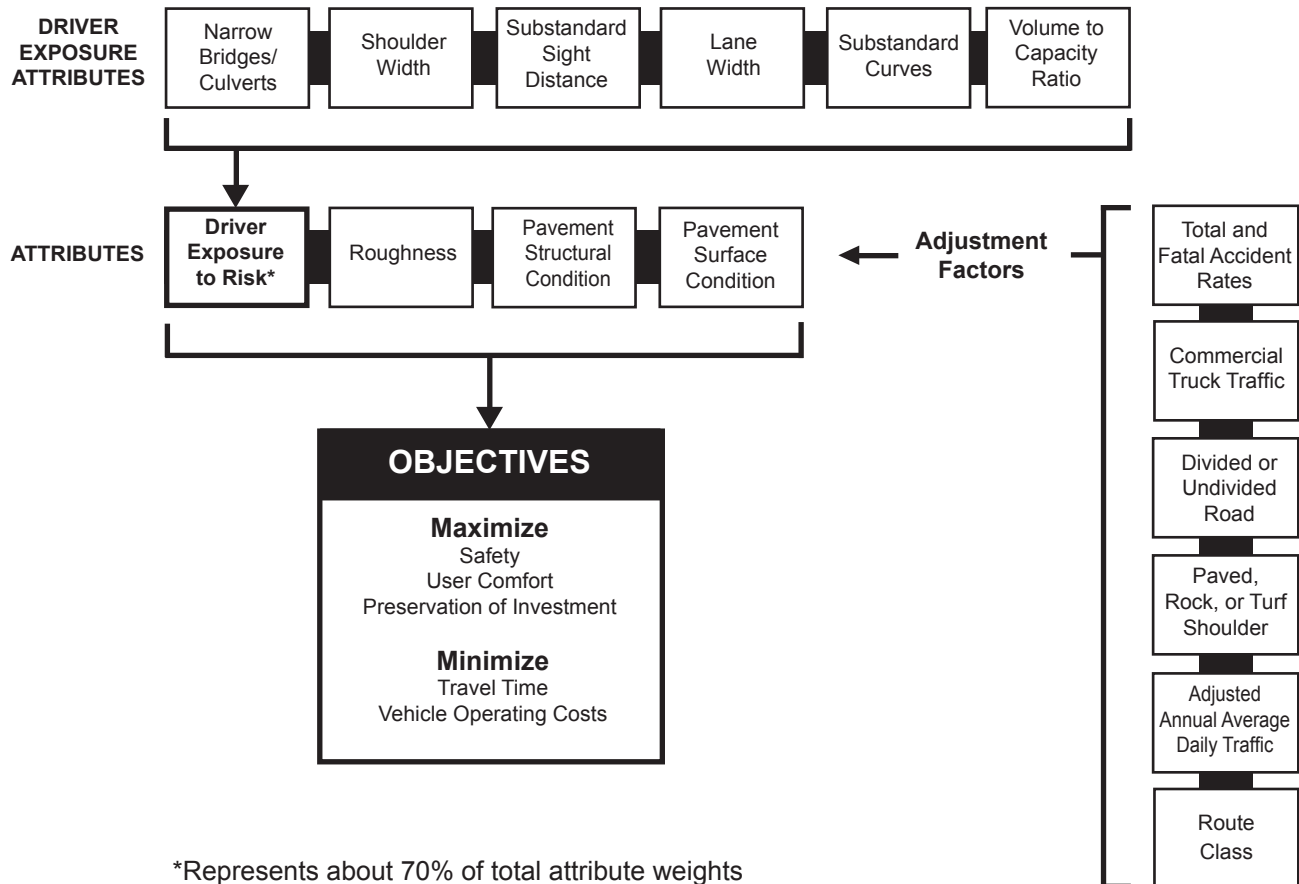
DRIVER EXPOSURE ATTRIBUTES

Narrow Bridges/ Culverts

Shoulder Width

Substandard Sight Distance

Lane Width

Substandard Curves

Volume to Capacity Ratio

ATTRIBUTES

Driver Exposure to Risk*

Roughness

Pavement Structural Condition

Pavement Surface Condition

Adjustment Factors

Total and Fatal Accident Rates

Commercial Truck Traffic

Divided or Undivided Road

Paved, Rock, or Turf Shoulder

Adjusted Annual Average Daily Traffic

Route Class

OBJECTIVES

Maximize
Safety
User Comfort
Preservation of Investment

Minimize
Travel Time
Vehicle Operating Costs

*Represents about 70% of total attribute weights